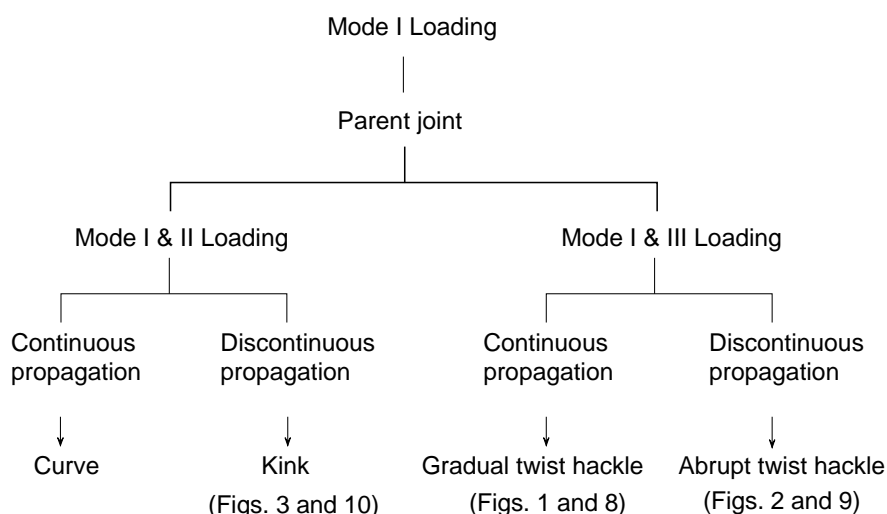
Mode I Loading

Parent joint

Mode I & II Loading

Mode I & III Loading

Continuous propagation

Discontinuous propagation

Continuous propagation

Discontinuous propagation

Curve

Kink (Figs. 3 and 10)

Gradual twist hackle (Figs. 1 and 8)

Abrupt twist hackle (Figs. 2 and 9)